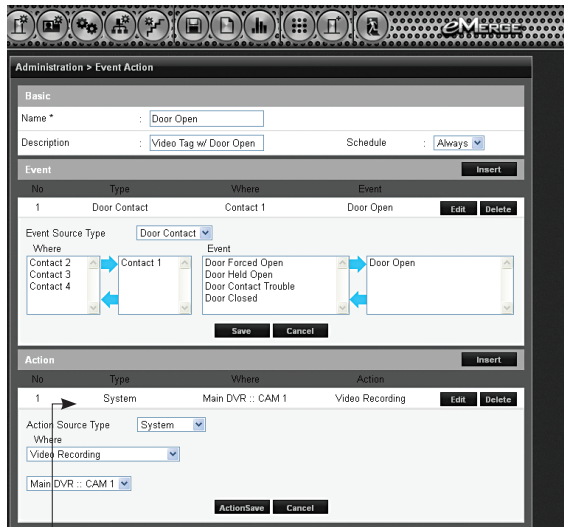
eMerge

Administration > Event Action

Basic

Name * : Door Open

Description : Video Tag w/ Door Open

Schedule : Always

Event

Insert

| No | Type | Where | Event | |
|---|---|---|---|---|
| 1 | Door Contact | Contact 1 | Door Open | Edit Delete |

Event Source Type Door Contact

Where

Contact 2
Contact 3
Contact 4

Contact 1

Event

Door Forced Open
Door Held Open
Door Contact Trouble
Door Closed

Door Open

Save Cancel

Action

Insert

| No | Type | Where | Action | |
|---|---|---|---|---|
| 1 | System | Main DVR :: CAM 1 | Video Recording | Edit Delete |

Action Source Type System

Where

Video Recording

Main DVR :: CAM 1

ActionSave Cancel